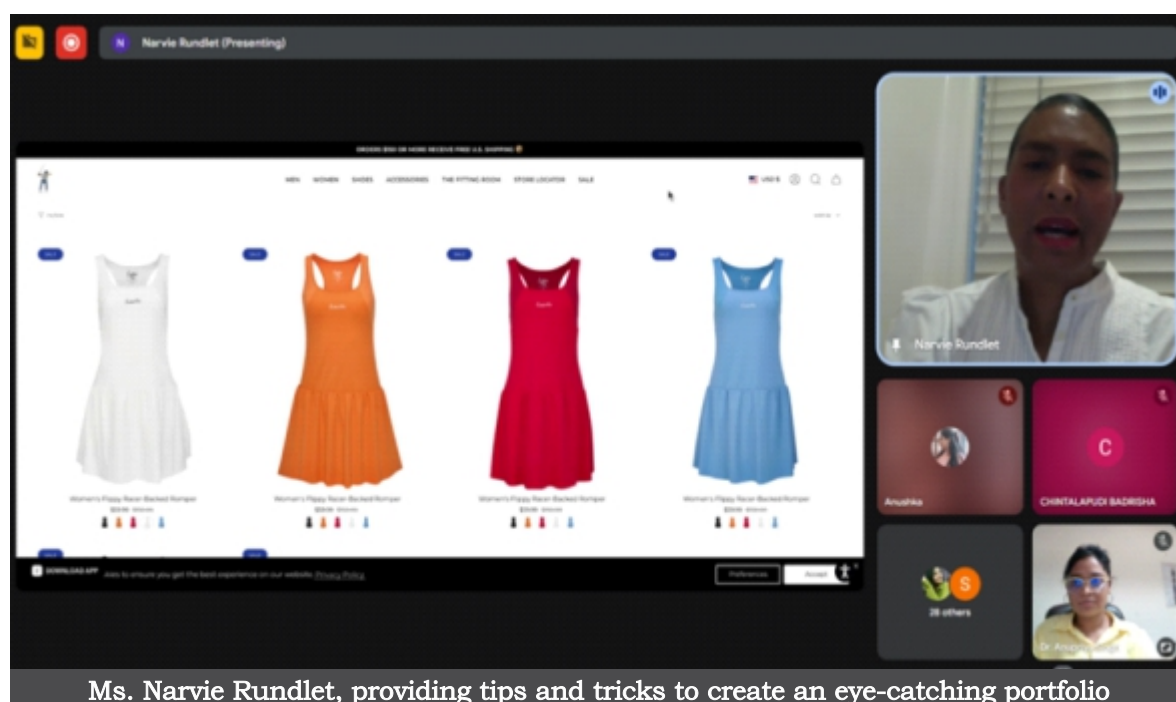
N Narvie Rundlet (Presenting)

ORDERS $50 OR MORE RECEIVE FREE U.S. SHIPPING

MEN WOMEN SHOES ACCESSORIES THE FITTING ROOM STORE LOCATOR SALE

USD $

SALE

Women's Flippy Racer-Backed Romper

Women's Flippy Racer-Backed Romper

Women's Flippy Racer-Backed Romper

Women's Flippy Racer-Backed Romper

DOWNLOAD APP

Preferences

Accept

Narvie Rundlet

Anushka

C

CHINTALAPUDI BADRISHA

S

28 others

Dr. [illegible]

Ms. Narvie Rundlet, providing tips and tricks to create an eye-catching portfolio